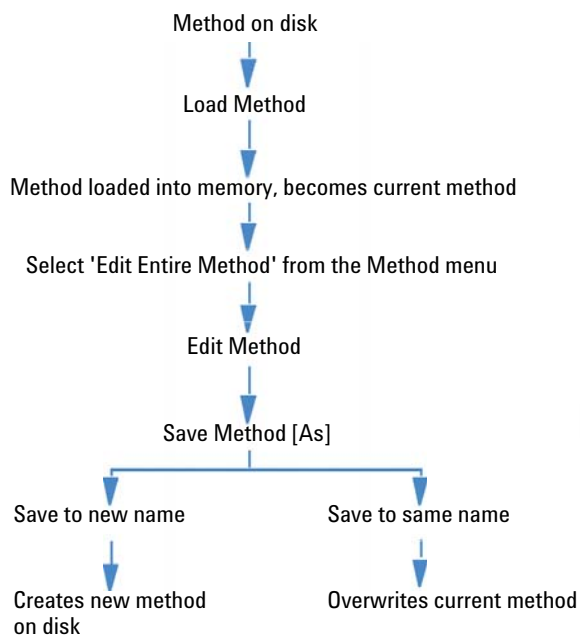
Method on disk

Load Method

Method loaded into memory, becomes current method

Select 'Edit Entire Method' from the Method menu

Edit Method

Save Method [As]

Save to new name

Creates new method on disk

Save to same name

Overwrites current method